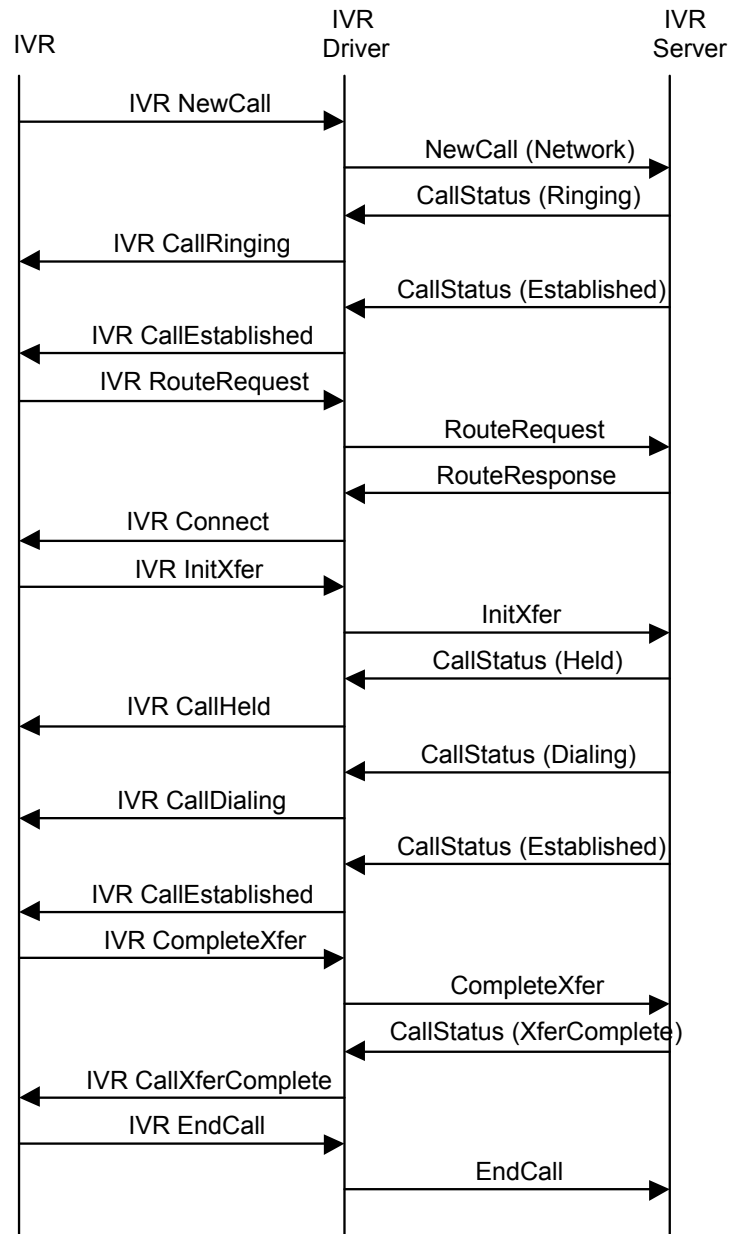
IVR

IVR Driver

IVR Server

IVR NewCall

NewCall (Network)

CallStatus (Ringing)

IVR CallRinging

CallStatus (Established)

IVR CallEstablished

IVR RouteRequest

RouteRequest

RouteResponse

IVR Connect

IVR InitXfer

InitXfer

CallStatus (Held)

IVR CallHeld

CallStatus (Dialing)

IVR CallDialing

CallStatus (Established)

IVR CallEstablished

IVR CompleteXfer

CompleteXfer

CallStatus (XferComplete)

IVR CallXferComplete

IVR EndCall

EndCall